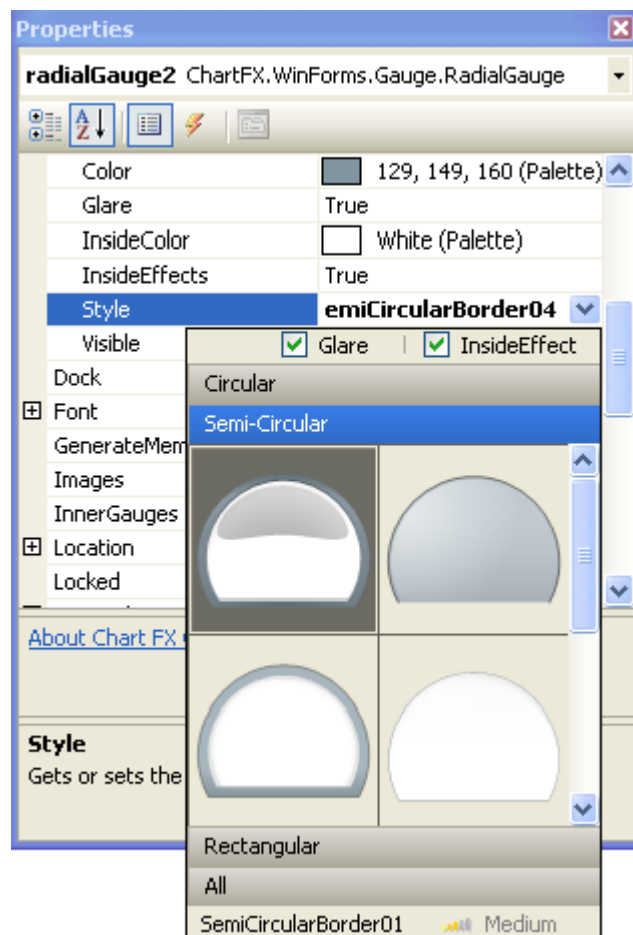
Properties

radialGauge2 ChartFX.WinForms.Gauge.RadialGauge

| | |
|---|---|
| Color | 129, 149, 160 (Palette) |
| Glare | True |
| InsideColor | White (Palette) |
| InsideEffects | True |
| Style | emiCircularBorder04 |
| Visible | |
| Dock | |
| Font | |
| GenerateMem | |
| Images | |
| InnerGauges | |
| Location | |
| Locked | |

Glare InsideEffect

Circular

Semi-Circular

Rectangular

All

SemiCircularBorder01 Medium

About Chart FX

Style

Gets or sets the